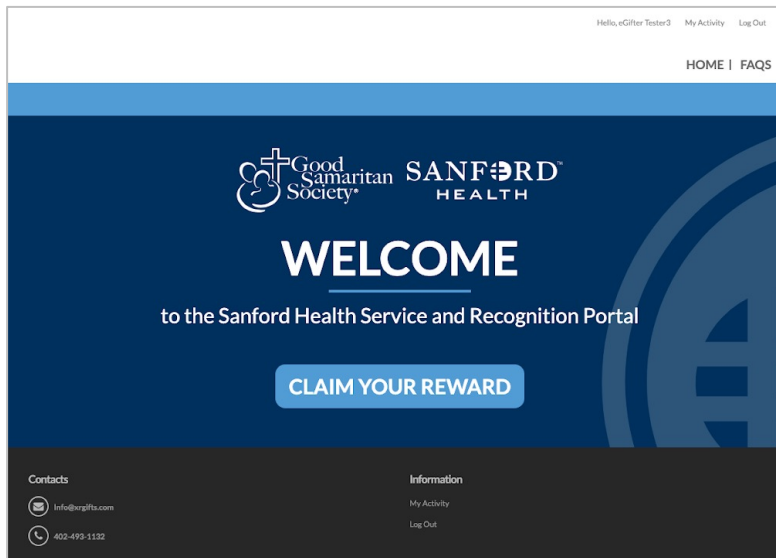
Hello, eGifter Tester3 My Activity Log Out

HOME | FAQS

Good Samaritan Society® SANFORD™ HEALTH

WELCOME

to the Sanford Health Service and Recognition Portal

CLAIM YOUR REWARD

Contacts

info@xrgifts.com

402-493-1132

Information

My Activity

Log Out